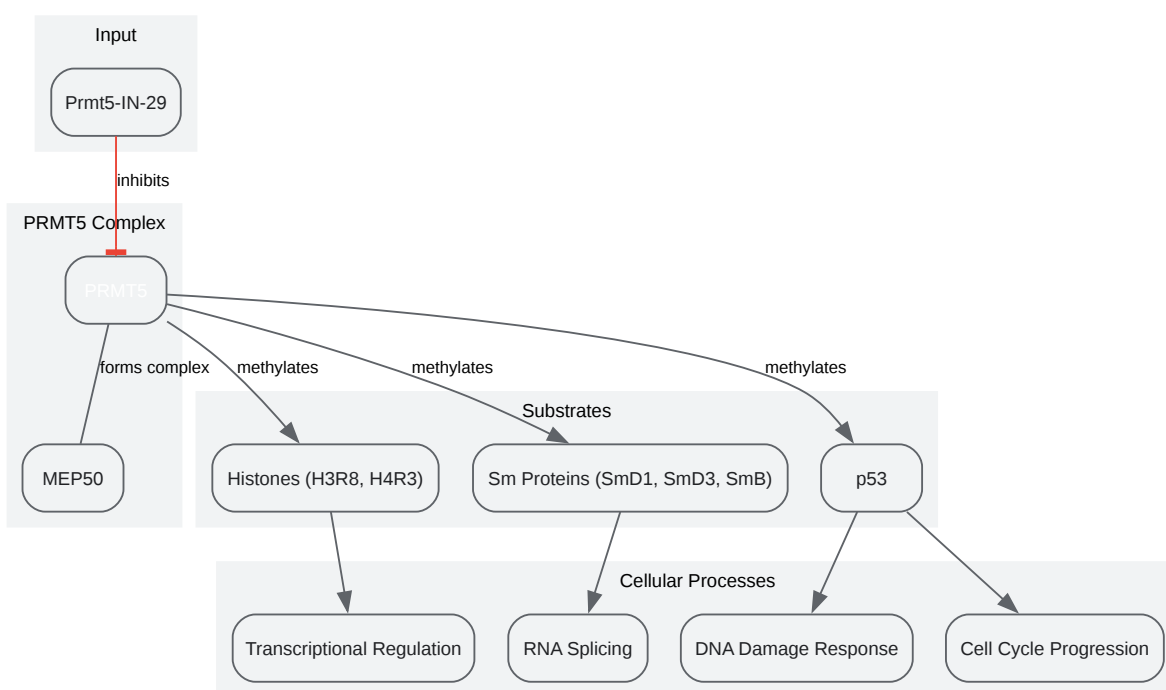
Input

Prmt5-IN-29

inhibits

PRMT5 Complex

PRMT5

forms complex

MEP50

methylates

methylates

methylates

Substrates

Histones (H3R8, H4R3)

Sm Proteins (SmD1, SmD3, SmB)

p53

Cellular Processes

Transcriptional Regulation

RNA Splicing

DNA Damage Response

Cell Cycle Progression